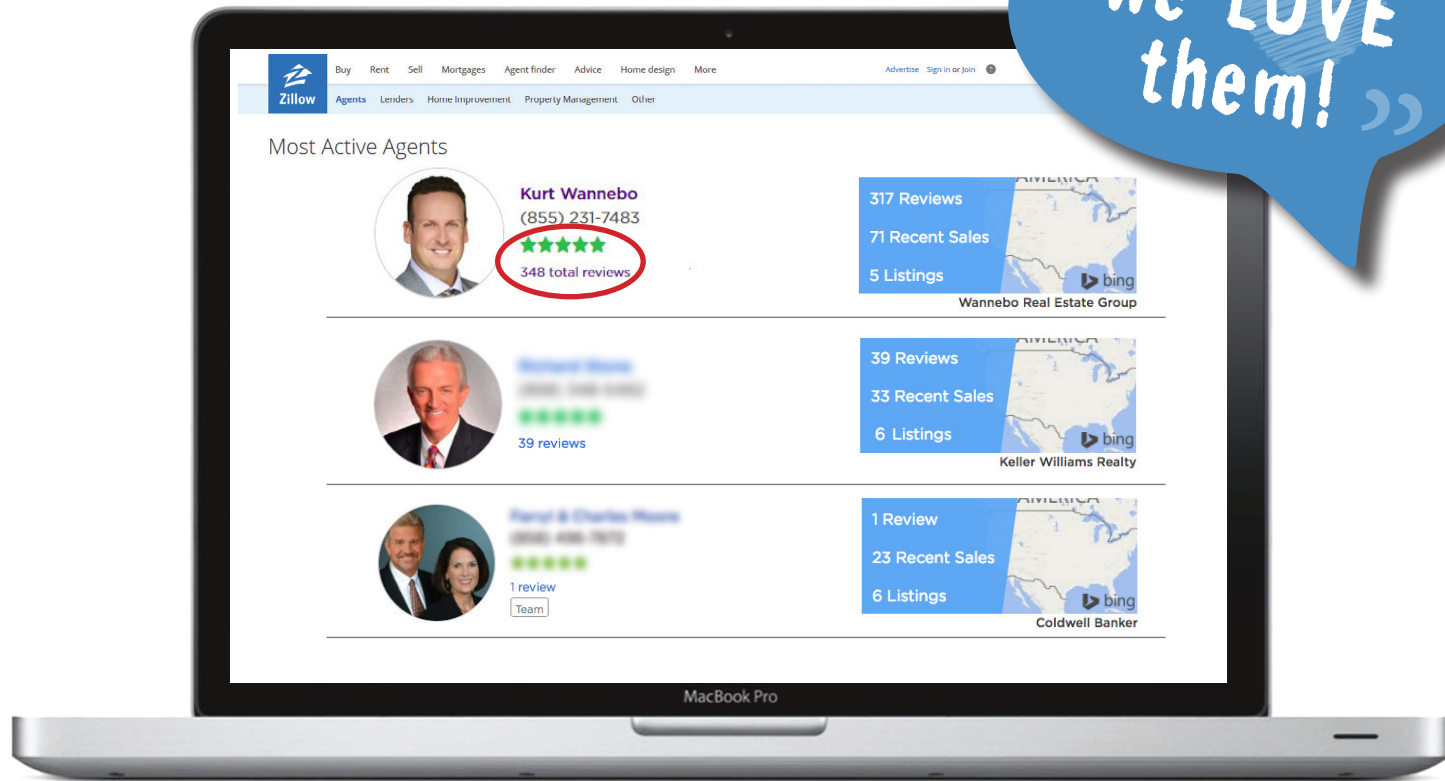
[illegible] LOVE them!

Zillow

Buy Rent Sell Mortgages Agent finder Advice Home design More

Advertise Sign in or Join

Agents Lenders Home Improvement Property Management Other

Most Active Agents

Kurt Wannebo
(855) 231-7483
348 total reviews

317 Reviews
71 Recent Sales
5 Listings
AMERICA
bing
Wannebo Real Estate Group

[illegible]
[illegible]
39 reviews

39 Reviews
33 Recent Sales
6 Listings
AMERICA
bing
Keller Williams Realty

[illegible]
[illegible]
1 review
Team

1 Review
23 Recent Sales
6 Listings
AMERICA
bing
Coldwell Banker

MacBook Pro